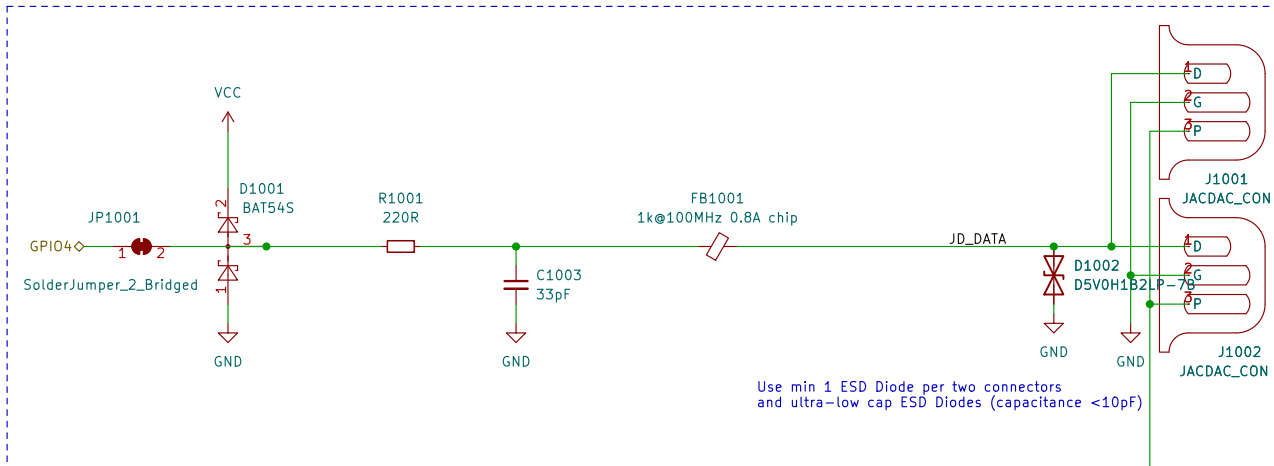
VCC

D1001
BAT54S

JP1001

GPIO4

1 2

SolderJumper_2_Bridged

2
3
1

GND

R1001
220R

C1003
33pF

GND

FB1001
1k@100MHz 0.8A chip

JD_DATA

D1002
D5V0H1B2LP-7B

GND

GND

1 D
2 G
3 P

J1001
JACDAC_CON

1 D
2 G
3 P

J1002
JACDAC_CON

Use min 1 ESD Diode per two connectors
and ultra-low cap ESD Diodes (capacitance <10pF)